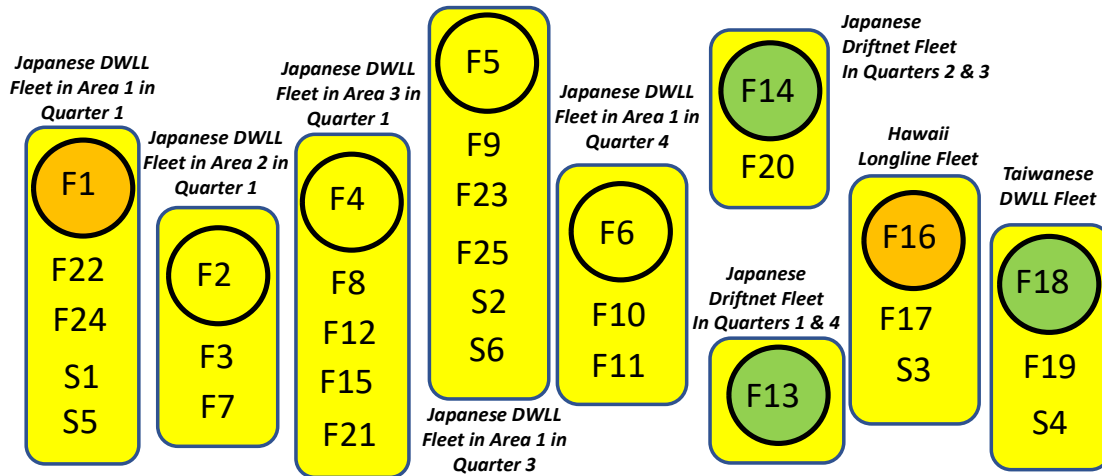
Japanese DWLL Fleet in Area 1 in Quarter 1

F1
F22
F24
S1
S5

Japanese DWLL Fleet in Area 2 in Quarter 1

F2
F3
F7

Japanese DWLL Fleet in Area 3 in Quarter 1

F4
F8
F12
F15
F21

F5
F9
F23
F25
S2
S6

Japanese DWLL Fleet in Area 1 in Quarter 3

Japanese DWLL Fleet in Area 1 in Quarter 4

F6
F10
F11

Japanese Driftnet Fleet In Quarters 2 & 3

F14
F20

Japanese Driftnet Fleet In Quarters 1 & 4

F13

Hawaii Longline Fleet

F16
F17
S3

Taiwanese DWLL Fleet

F18
F19
S4